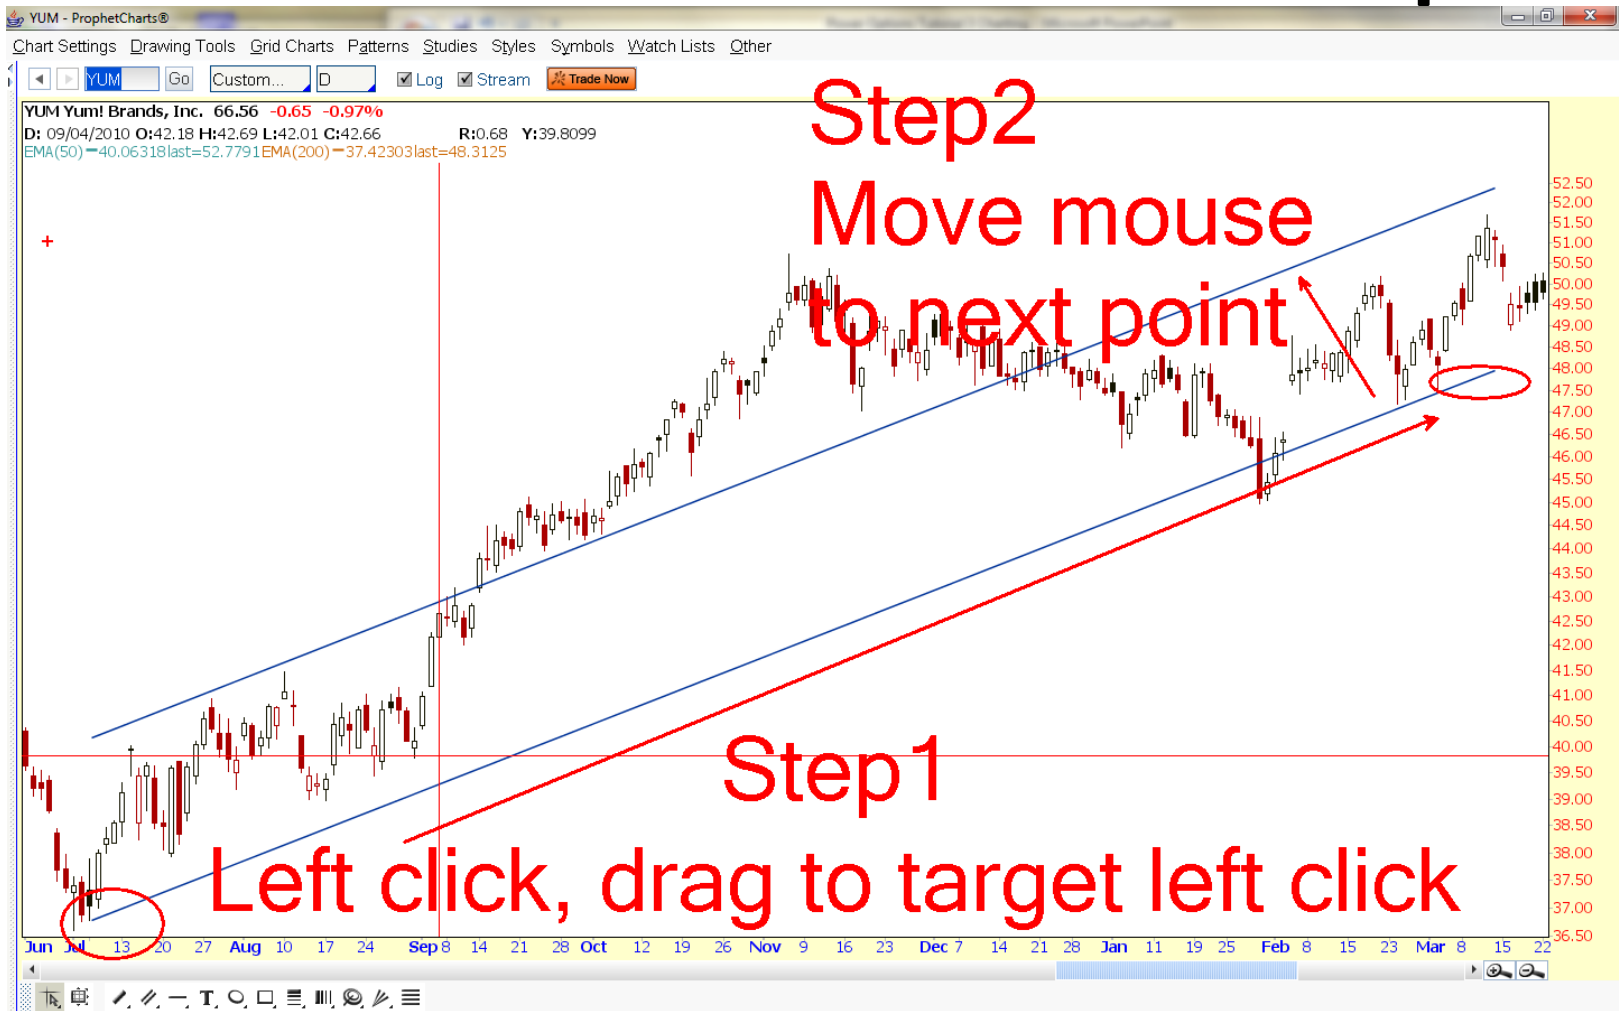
YUM - ProphetCharts®

Chart Settings Drawing Tools Grid Charts Patterns Studies Styles Symbols Watch Lists Other

YUM Go Custom... D Log Stream Trade Now

YUM Yum! Brands, Inc. 66.56 -0.65 -0.97%
D: 09/04/2010 O:42.18 H:42.69 L:42.01 C:42.66 R:0.68 Y:39.8099
EMA(50) 40.06318 last=52.7791 EMA(200) 37.42303 last=48.3125

Step2
Move mouse
to next point

Step1
Left click, drag to target left click

52.50
52.00
51.50
51.00
50.50
50.00
49.50
49.00
48.50
48.00
47.50
47.00
46.50
46.00
45.50
45.00
44.50
44.00
43.50
43.00
42.50
42.00
41.50
41.00
40.50
40.00
39.50
39.00
38.50
38.00
37.50
37.00
36.50

Jun Jul 13 20 27 Aug 10 17 24 Sep 8 14 21 28 Oct 12 19 26 Nov 9 16 23 Dec 7 14 21 28 Jan 11 19 25 Feb 8 15 23 Mar 8 15 22